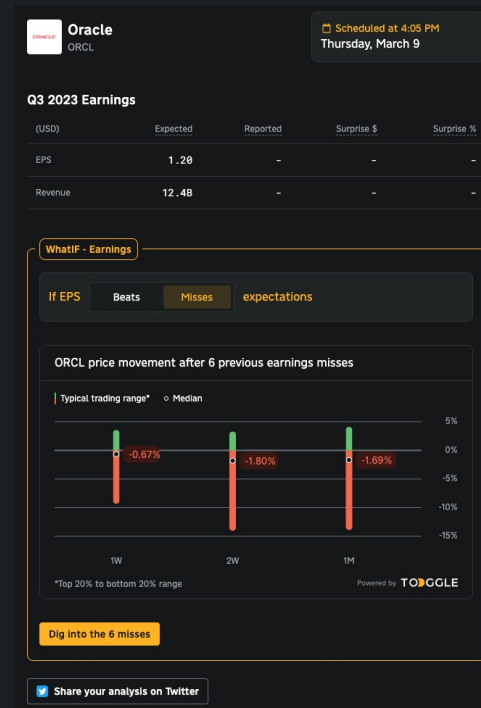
ORACLE

Oracle
ORCL

Scheduled at 4:05 PM
Thursday, March 9

Q3 2023 Earnings

| (USD) | Expected | Reported | Surprise $ | Surprise % |
|---|---|---|---|---|
| EPS | 1.20 | - | - | - |
| Revenue | 12.4B | - | - | - |

WhatIF - Earnings

If EPS Beats Misses expectations

ORCL price movement after 6 previous earnings misses

Typical trading range* Median

5%
0%
-5%
-10%
-15%

-0.67%
-1.80%
-1.69%

1W
2W
1M

*Top 20% to bottom 20% range

Powered by TOGGLE

Dig into the 6 misses

Share your analysis on Twitter